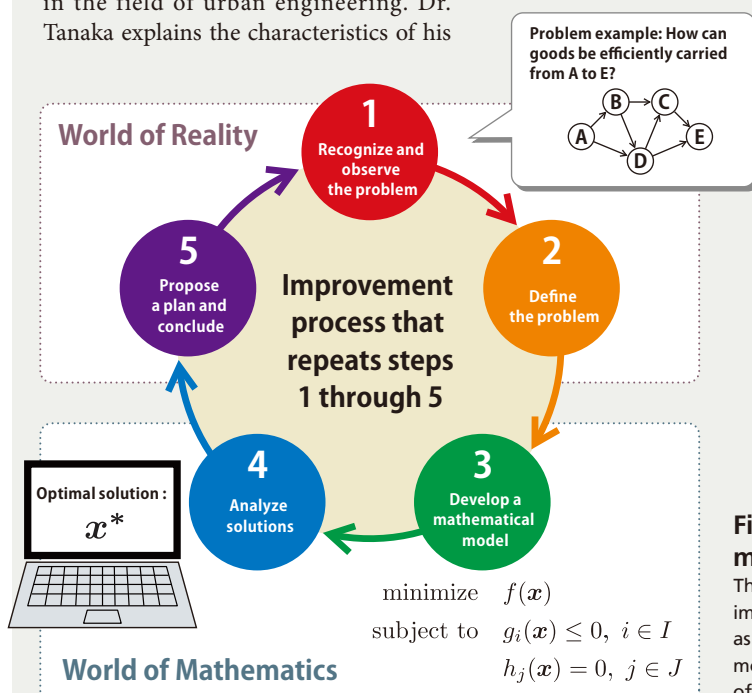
in the field of urban engineering. Dr. Tanaka explains the characteristics of his

Problem example: How can goods be efficiently carried from A to E?

B C A E D

World of Reality

1
Recognize and observe the problem

2
Define the problem

3
Develop a mathematical model

4
Analyze solutions

5
Propose a plan and conclude

Improvement process that repeats steps 1 through 5

Optimal solution :
$x^*$

minimize $f(\boldsymbol{x})$
subject to $g_i(\boldsymbol{x}) \leq 0, \ i \in I$
$h_j(\boldsymbol{x}) = 0, \ j \in J$

World of Mathematics

Fi
m
Th
im
as
m
of